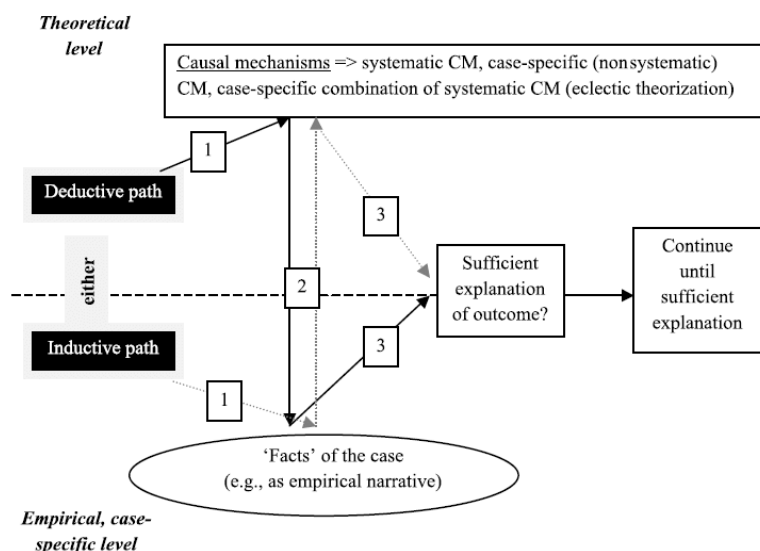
Theoretical level

Causal mechanisms => systematic CM, case-specific (nonsystematic) CM, case-specific combination of systematic CM (eclectic theorization)

1

Deductive path

3

either

2

Sufficient explanation of outcome?

Continue until sufficient explanation

Inductive path

3

1

'Facts' of the case (e.g., as empirical narrative)

Empirical, case-specific level